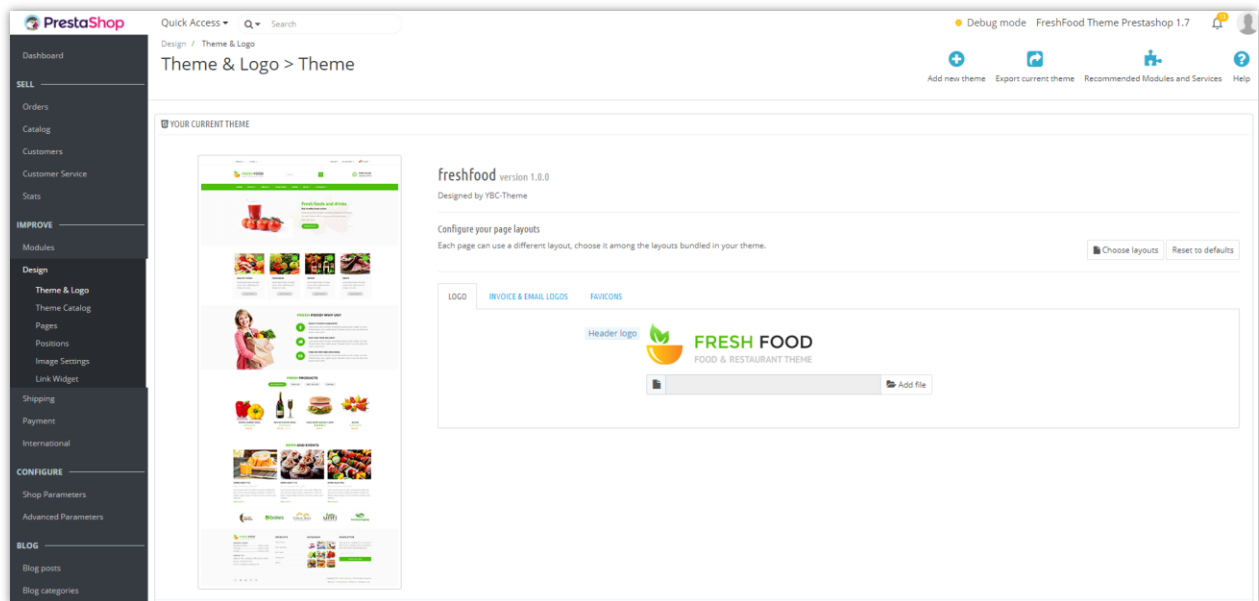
PrestaShop
Quick Access
Search
Debug mode FreshFood Theme Prestashop 1.7

Dashboard
SELL
Orders
Catalog
Customers
Customer Service
Stats
IMPROVE
Modules
Design
Theme & Logo
Theme Catalog
Pages
Positions
Image Settings
Link Widget
Shipping
Payment
International
CONFIGURE
Shop Parameters
Advanced Parameters
BLOG
Blog posts
Blog categories

Design / Theme & Logo
Theme & Logo > Theme

Add new theme
Export current theme
Recommended Modules and Services
Help

YOUR CURRENT THEME

freshfood version 1.8.0
Designed by YBC-Theme

Configure your page layouts
Each page can use a different layout, choose it among the layouts bundled in your theme.
Choose layouts
Reset to defaults

LOGO
INVOICE & EMAIL LOGOS
FAVICONS

Header logo
FRESH FOOD
FOOD & RESTAURANT THEME
Add file

Fresh foods and drinks
FRESH PRODUCTS
NEWS AND EVENTS